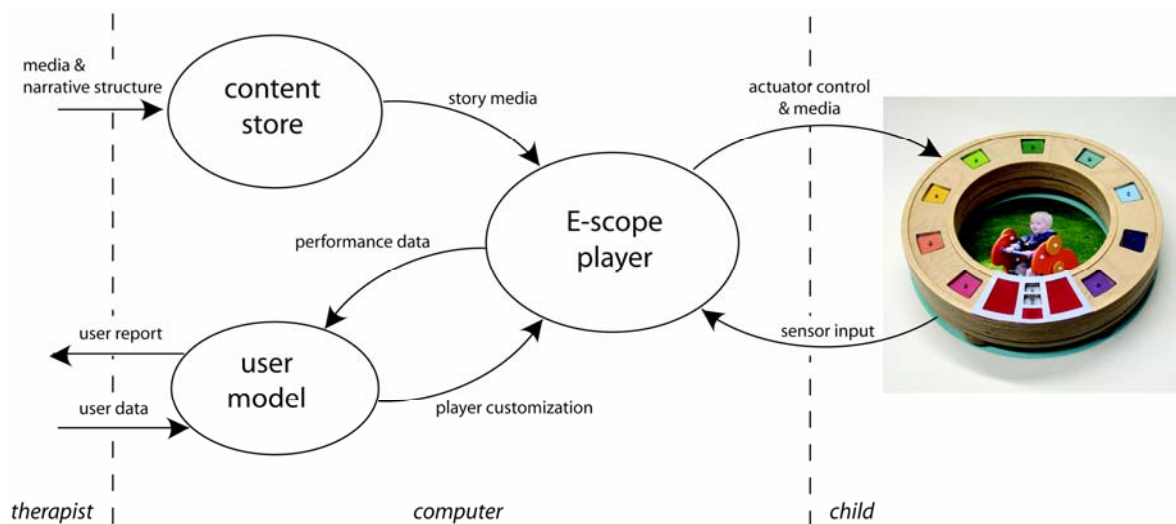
media & narrative structure

content store

story media

actuator control & media

E-scope player

performance data

user report

user model

sensor input

user data

player customization

therapist

computer

child